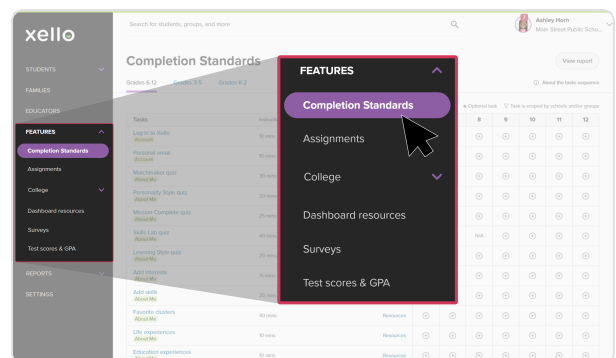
xello

Search for students, groups, and more

Ashley Horn
Main Street Public Scho...

STUDENTS
FAMILIES
EDUCATORS
FEATURES
Completion Standards
Assignments
College
Dashboard resources
Surveys
Test scores & GPA
REPORTS
SETTINGS

Completion Standards

View report

Grades 6-12 Grades 3-5 Grades K-2

About the tasks sequence

Optional task Task is scoped by schools and/or groups

| Tasks | | | | 8 | 9 | 10 | 11 | 12 |
|---|---|---|---|---|---|---|---|---|
| Log in to Xello Account | | | | | | | | |
| Personal email Account | | | | | | | | |
| Matchmaker quiz About Me | | | | | | | | |
| Personality Style quiz About Me | | | | | | | | |
| Mission Complete quiz About Me | | | | | | | | |
| Skills Lab quiz About Me | | | | | N/A | | | |
| Learning Style quiz About Me | | | | | | | | |
| Add interests About Me | | | | | | | | |
| Add skills About Me | | | | | | | | |
| Favorite clusters About Me | | | Resources | | | | | |
| Life experiences About Me | 10 mins | | Resources | | | | | |
| Education experiences | 10 mins | | Resources | | | | | |

FEATURES
Completion Standards
Assignments
College
Dashboard resources
Surveys
Test scores & GPA